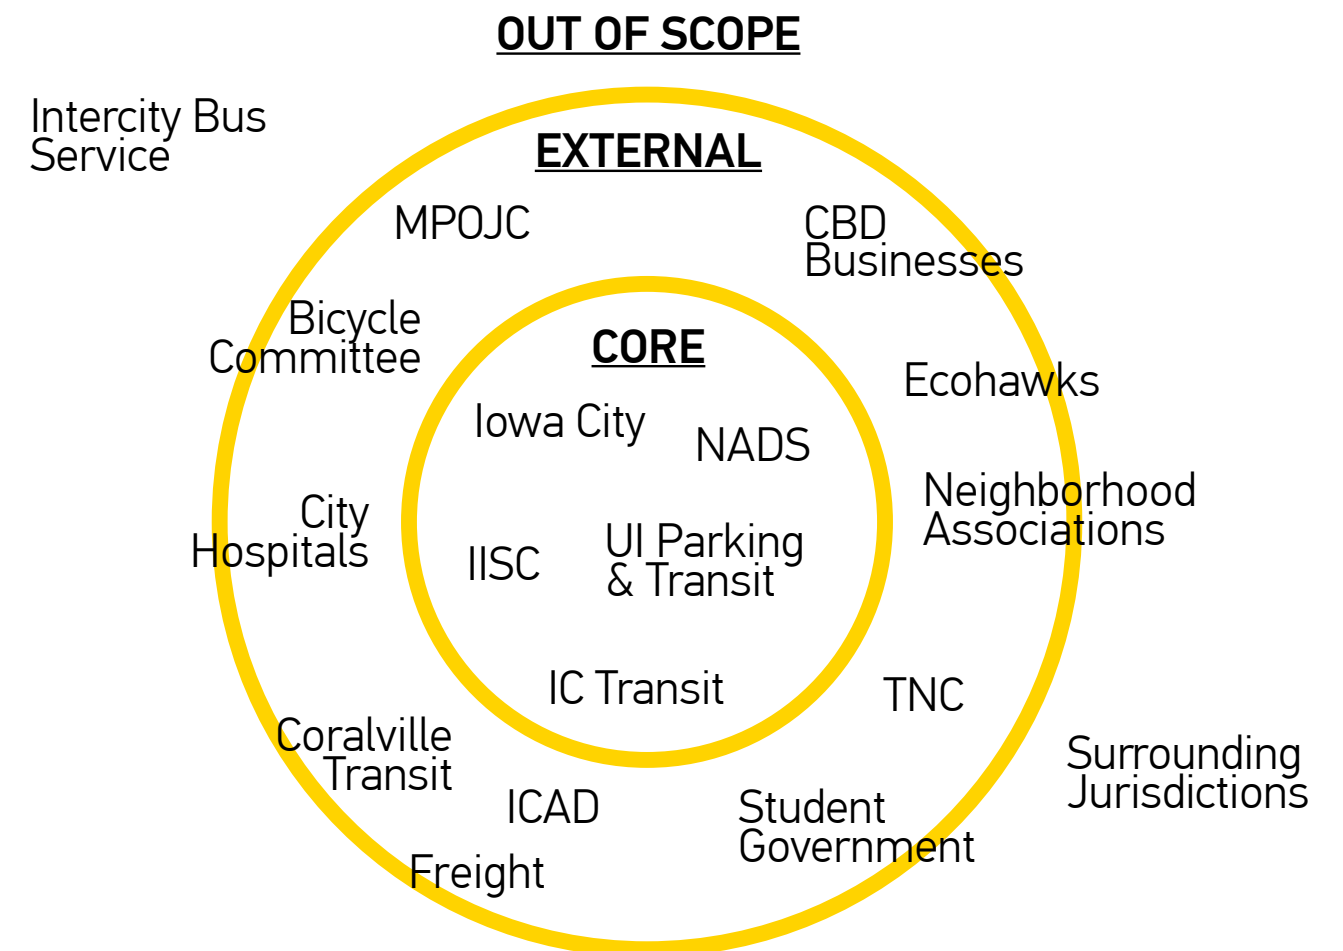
OUT OF SCOPE

Intercity Bus Service

EXTERNAL

MPOJC

CBD Businesses

Bicycle Committee

CORE

Ecohawks

Iowa City

NADS

Neighborhood Associations

City Hospitals

IISC

UI Parking & Transit

IC Transit

TNC

Coralville Transit

Surrounding Jurisdictions

ICAD

Student Government

Freight